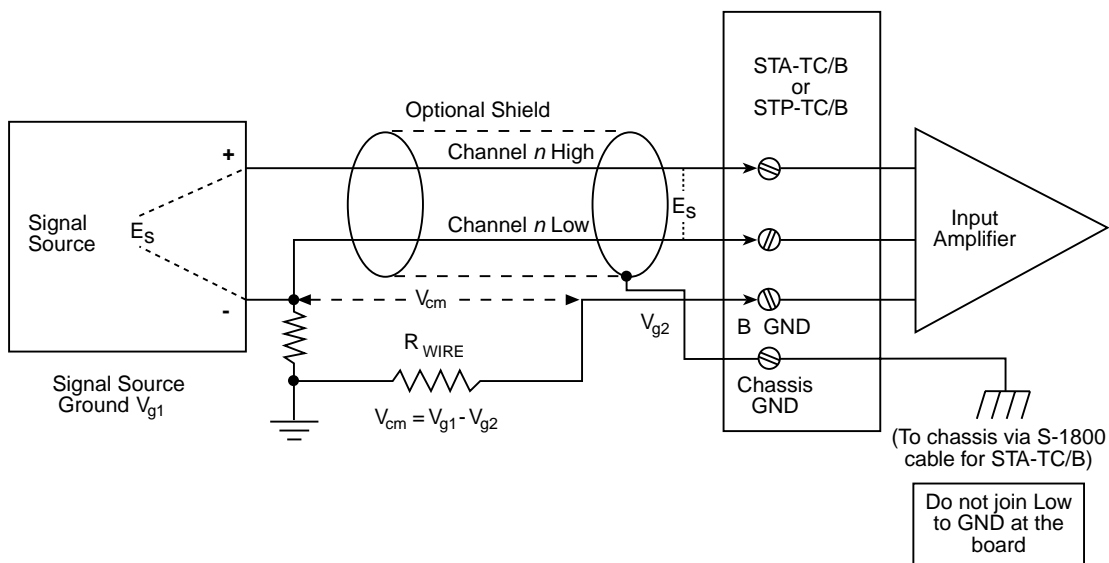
STA-TC/B
or
STP-TC/B

Optional Shield

+

Channel *n* High

Signal Source

$E_S$

Channel *n* Low

$E_S$

Input Amplifier

-

$V_{cm}$

$V_{g2}$

B GND

$R_{WIRE}$

Chassis GND

Signal Source Ground $V_{g1}$

$V_{cm} = V_{g1} - V_{g2}$

(To chassis via S-1800 cable for STA-TC/B)

Do not join Low to GND at the board